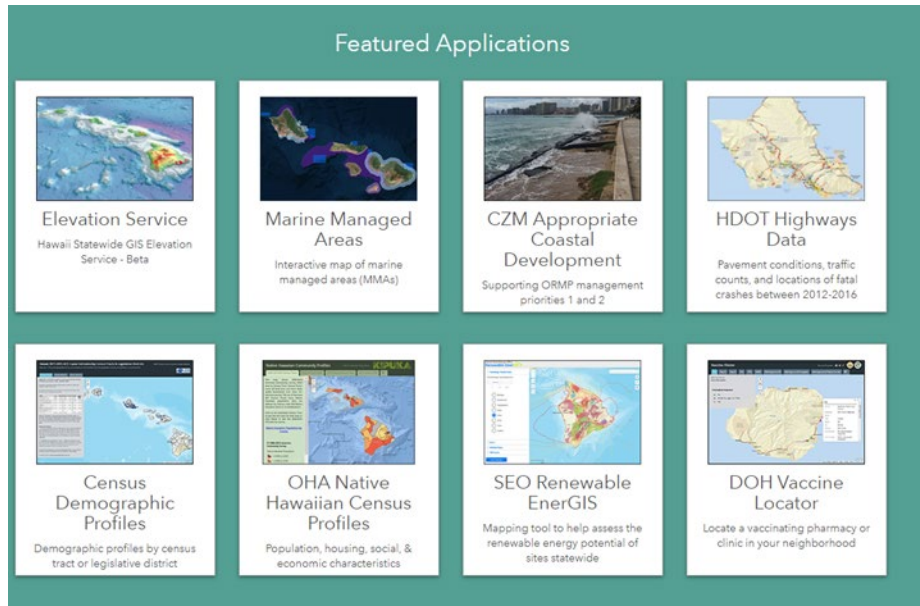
Featured Applications

Elevation Service

Hawaii Statewide GIS Elevation Service - Beta

Marine Managed Areas

Interactive map of marine managed areas (MMAs)

CZM Appropriate Coastal Development

Supporting ORMP management priorities 1 and 2

HDOT Highways Data

Pavement conditions, traffic counts, and locations of fatal crashes between 2012-2016

Census Demographic Profiles

Demographic profiles by census tract or legislative district

OHA Native Hawaiian Census Profiles

Population, housing, social, & economic characteristics

SEO Renewable EnerGIS

Mapping tool to help assess the renewable energy potential of sites statewide

DOH Vaccine Locator

Locate a vaccinating pharmacy or clinic in your neighborhood